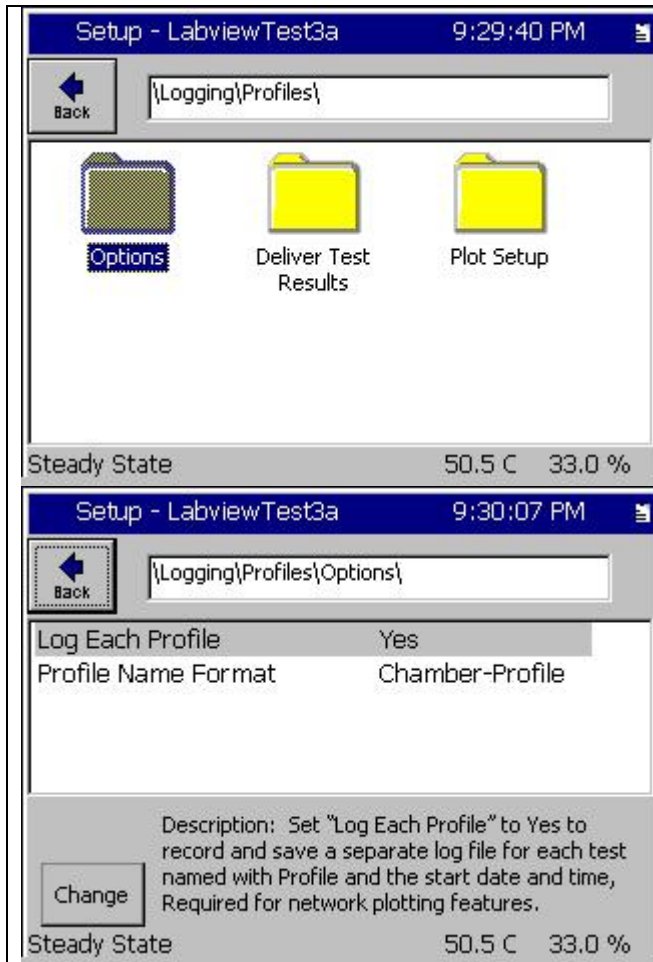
Setup - LabviewTest3a 9:29:40 PM

Back

\Logging\Profiles\

Options

Deliver Test Results

Plot Setup

Steady State 50.5 C 33.0 %

Setup - LabviewTest3a 9:30:07 PM

Back

\Logging\Profiles\Options\

| | |
|---|---|
| Log Each Profile | Yes |
| Profile Name Format | Chamber-Profile |

Change

Description: Set "Log Each Profile" to Yes to record and save a separate log file for each test named with Profile and the start date and time, Required for network plotting features.

Steady State 50.5 C 33.0 %